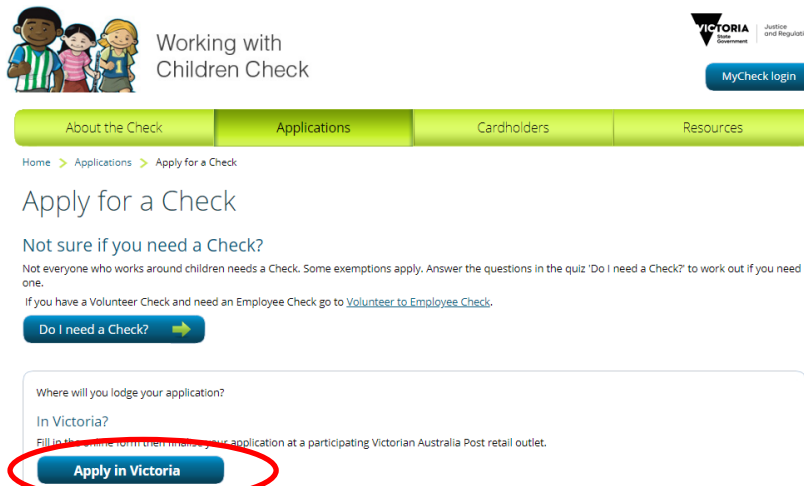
Working with Children Check

VICTORIA State Government | Justice and Regulati

MyCheck login

About the Check | Applications | Cardholders | Resources

Home > Applications > Apply for a Check

Apply for a Check

Not sure if you need a Check?

Not everyone who works around children needs a Check. Some exemptions apply. Answer the questions in the quiz 'Do I need a Check?' to work out if you need one.

If you have a Volunteer Check and need an Employee Check go to Volunteer to Employee Check.

Do I need a Check?

Where will you lodge your application?

In Victoria?

Fill in the online form then finalise your application at a participating Victorian Australia Post retail outlet.

Apply in Victoria